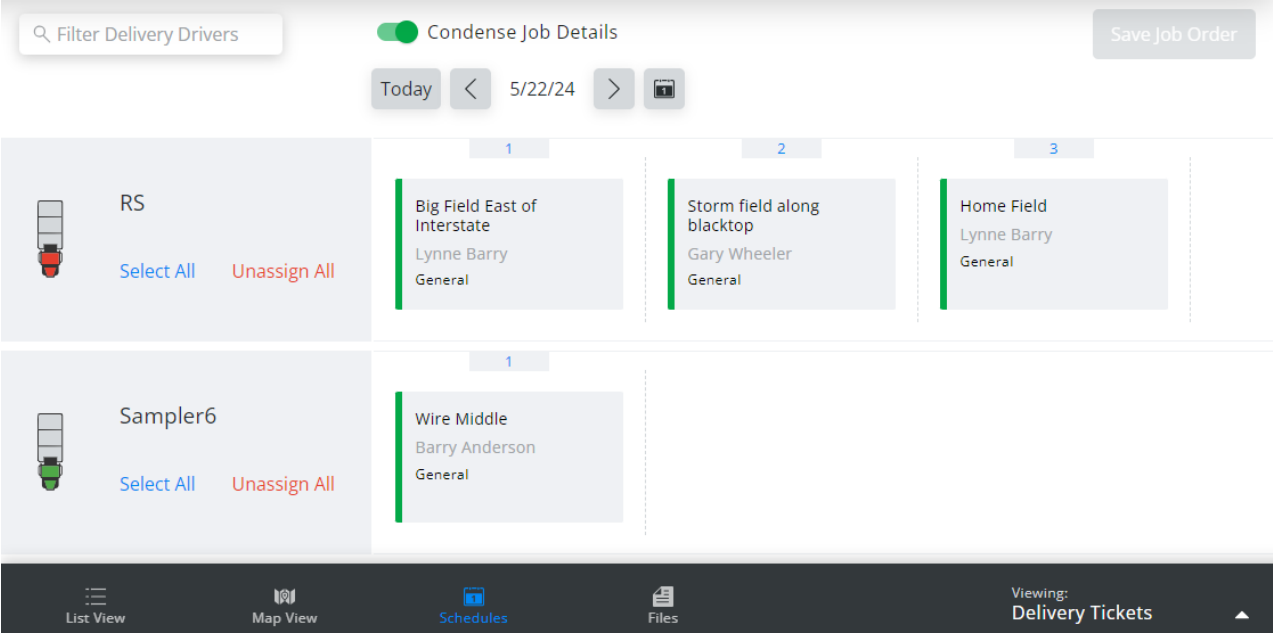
Filter Delivery Drivers

Condense Job Details

Save Job Order

Today

5/22/24

RS

Select All

Unassign All

1

Big Field East of Interstate

Lynne Barry

General

2

Storm field along blacktop

Gary Wheeler

General

3

Home Field

Lynne Barry

General

Sampler6

Select All

Unassign All

1

Wire Middle

Barry Anderson

General

List View

Map View

Schedules

Files

Viewing:

Delivery Tickets